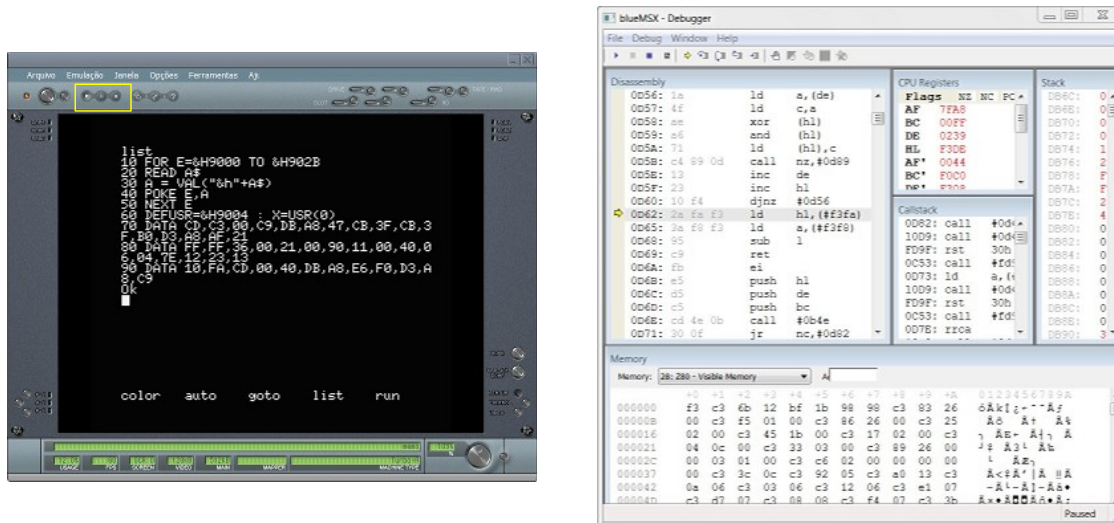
Arquivo Emulação Janela Opções Ferramentas Aj

list
10 FOR E=&H9000 TO &H902B
20 READ A$
30 A = VAL("&h"+A$)
40 POKE E,A
50 NEXT E
60 DEFUSR=&H9004 : X=USR(0)
70 DATA CD,C3,00,C9,DB,A8,47,CB,3F,CB,3F,B0,D3,A8,AF,21
80 DATA FF,FF,36,00,21,00,90,11,00,40,06,04,7E,12,23,13
90 DATA 10,FA,CD,00,40,DB,A8,E6,F0,D3,A8,C9
Ok
█

color auto goto list run

blueMSX - Debugger
File Debug Window Help

Disassembly
0D56: 1a ld a,(de)
0D57: 4f ld c,a
0D58: ae xor (hl)
0D59: a6 and (hl)
0D5A: 71 ld (hl),c
0D5B: c4 89 0d call nz,#0d89
0D5E: 13 inc de
0D5F: 23 inc hl
0D60: 10 f4 djnz #0d56
0D62: 2a fa f3 ld hl,(#f3fa)
0D65: 3a f8 f3 ld a,(#f3f8)
0D68: 95 sub l
0D69: c9 ret
0D6A: fb ei
0D6B: e5 push hl
0D6C: d5 push de
0D6D: c5 push bc
0D6E: cd 4e 0b call #0b4e
0D71: 30 0f jr nc,#0d82

CPU Registers
Flags NZ NC PC
AF 7FA8
BC 00FF
DE 0239
HL F3DB
AF' 0044
BC' F0C0

Callstack
0D82: call #0d
10D9: call #0d
FD9F: rst 30h
0C53: call #fd
0D73: ld a,(
10D9: call #0d
FD9F: rst 30h
0C53: call #fd
0D7E: rrca

Stack
DB6C: 0
DB6E: 0
DB70: 0
DB72: 0
DB74: 1
DB76: 2
DB78: F
DB7A: F
DB7C: 2
DB7E: 4
DB80: 0
DB82: 0
DB84: 0
DB86: 0
DB88: 0
DB8A: 0
DB8C: 0
DB8E: 0
DB90: 3

Memory
Memory: 28: 280 - Visible Memory A

| | +0 | +1 | +2 | +3 | +4 | +5 | +6 | +7 | +8 | +9 | +A | 0123456789A |
|---|---|---|---|---|---|---|---|---|---|---|---|---|
| 000000 | f3 | c3 | 6b | 12 | bf | 1b | 98 | 98 | c3 | 83 | 26 | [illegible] |
| 00000B | 00 | c3 | f5 | 01 | 00 | c3 | 86 | 26 | 00 | c3 | 25 | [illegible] |
| 000016 | 02 | 00 | c3 | 45 | 1b | 00 | c3 | 17 | 02 | 00 | c3 | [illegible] |
| 000021 | 04 | 0c | 00 | c3 | 33 | 03 | 00 | c3 | 89 | 26 | 00 | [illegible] |
| 00002C | 00 | 03 | 01 | 00 | c3 | c6 | 02 | 00 | 00 | 00 | 00 | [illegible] |
| 000037 | 00 | c3 | 3c | 0c | c3 | 92 | 05 | c3 | a0 | 13 | c3 | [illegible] |
| 000042 | 0a | 06 | c3 | 03 | 06 | c3 | 12 | 06 | c3 | e1 | 07 | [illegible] |
| 00004D | c3 | d7 | 07 | c3 | 08 | 08 | c3 | f4 | 07 | c3 | 3b | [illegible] |

Paused